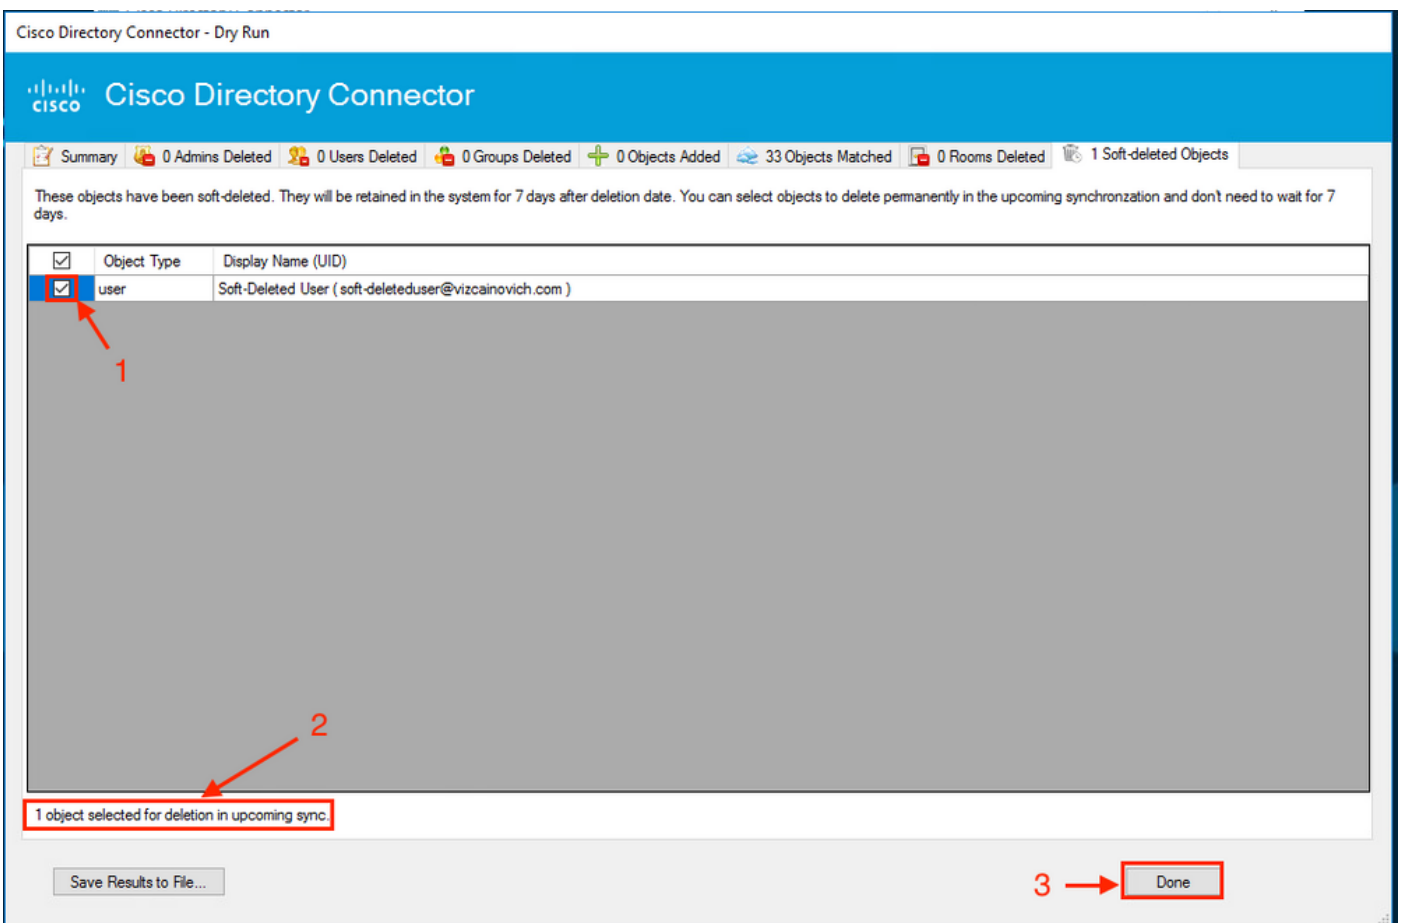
Cisco Directory Connector - Dry Run

cisco Cisco Directory Connector

Summary | 0 Admins Deleted | 0 Users Deleted | 0 Groups Deleted | 0 Objects Added | 33 Objects Matched | 0 Rooms Deleted | 1 Soft-deleted Objects

These objects have been soft-deleted. They will be retained in the system for 7 days after deletion date. You can select objects to delete permanently in the upcoming synchronzation and don't need to wait for 7 days.

| ☑ | Object Type | Display Name (UID) |
|---|---|---|
| ☑ | user | Soft-Deleted User ( soft-deleteduser@vizcainovich.com ) |

1

2

1 object selected for deletion in upcoming sync.

Save Results to File...

3

Done